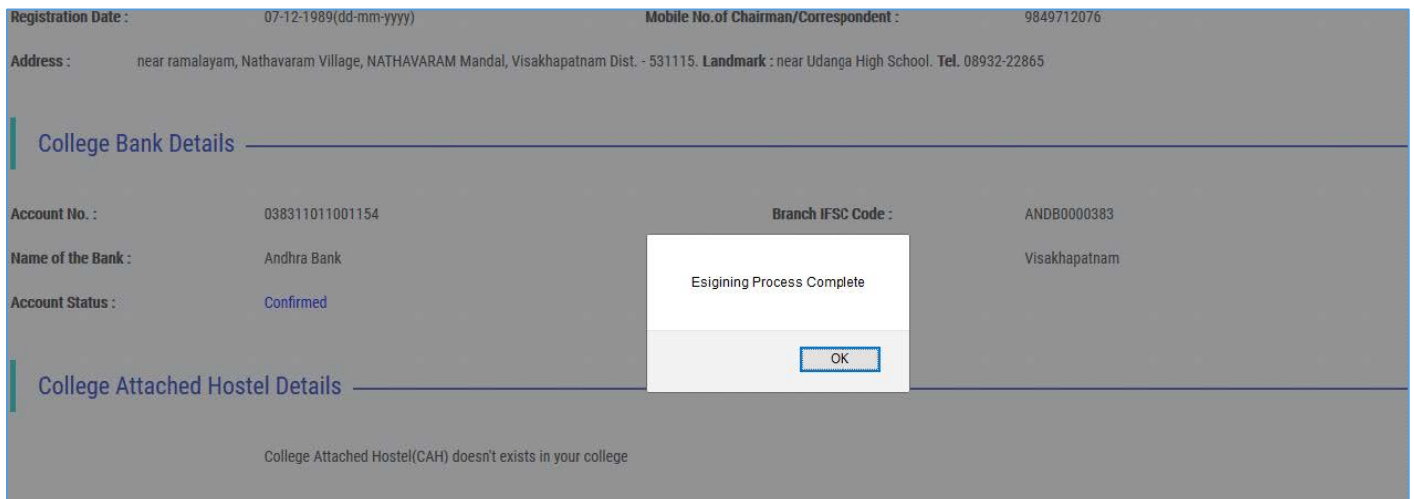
Registration Date : 07-12-1989(dd-mm-yyyy) Mobile No.of Chairman/Correspondent : 9849712076

Address : near ramalayam, Nathavaram Village, NATHAVARAM Mandal, Visakhapatnam Dist. - 531115. Landmark : near Udanga High School. Tel. 08932-22865

College Bank Details

Account No. : 038311011001154 Branch IFSC Code : ANDB0000383

Name of the Bank : Andhra Bank Visakhapatnam

Account Status : Confirmed

Esigining Process Complete

OK

College Attached Hostel Details

College Attached Hostel(CAH) doesn't exists in your college